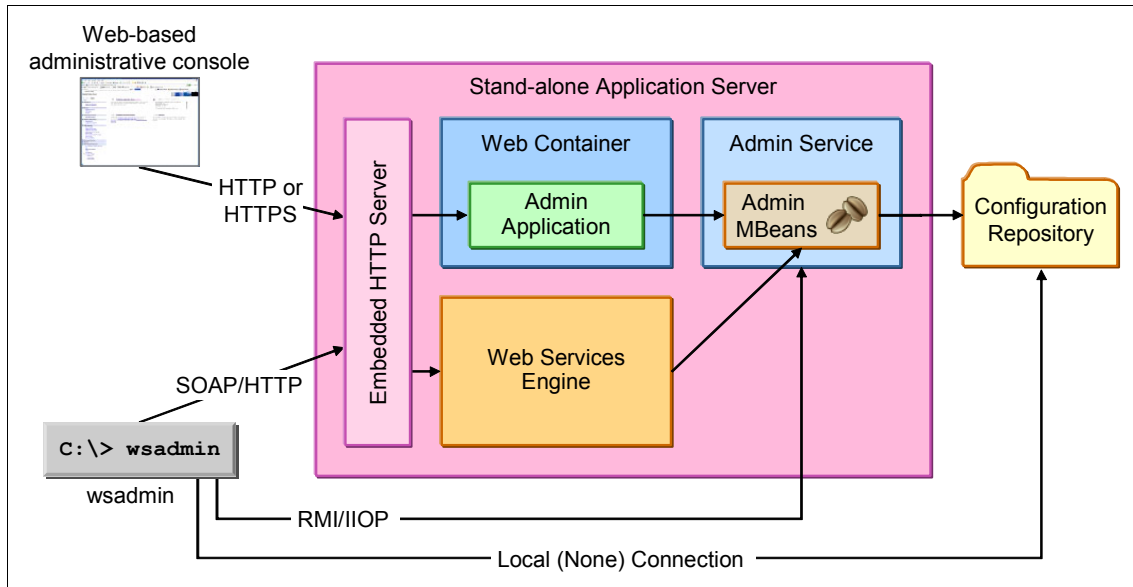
Web-based administrative console

Stand-alone Application Server

Embedded HTTP Server

Web Container

Admin Application

Admin Service

Admin MBeans

Configuration Repository

HTTP or HTTPS

Web Services Engine

SOAP/HTTP

C:\> wsadmin

wsadmin

RMI/IIOP

Local (None) Connection